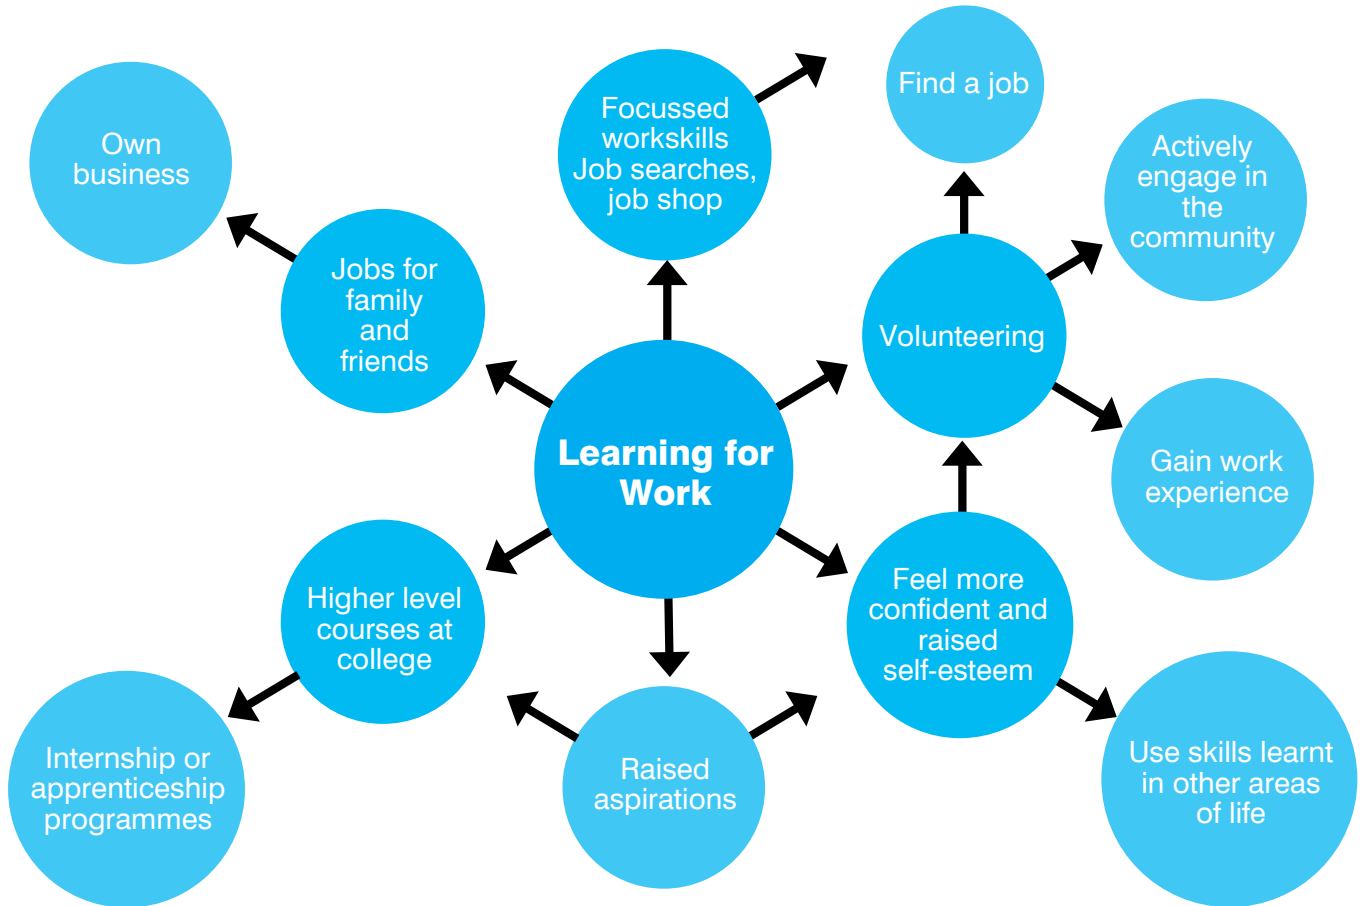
Own business

Jobs for family and friends

Focussed workskills Job searches, job shop

Find a job

Actively engage in the community

Volunteering

Gain work experience

Learning for Work

Higher level courses at college

Internship or apprenticeship programmes

Raised aspirations

Feel more confident and raised self-esteem

Use skills learnt in other areas of life